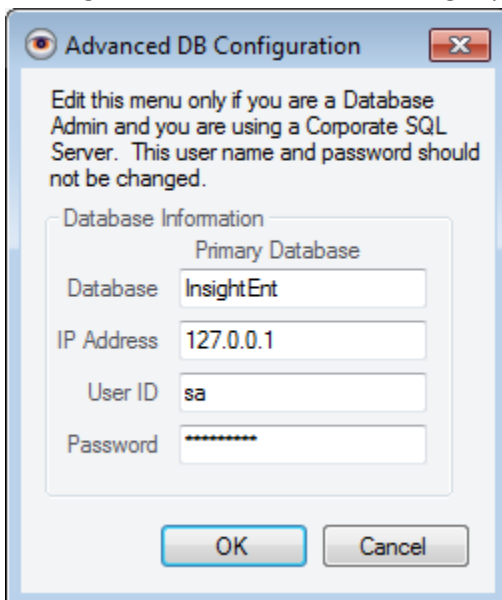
Advanced DB Configuration

Edit this menu only if you are a Database Admin and you are using a Corporate SQL Server. This user name and password should not be changed.

Database Information

Primary Database

Database InsightEnt

IP Address 127.0.0.1

User ID sa

Password **********

OK Cancel